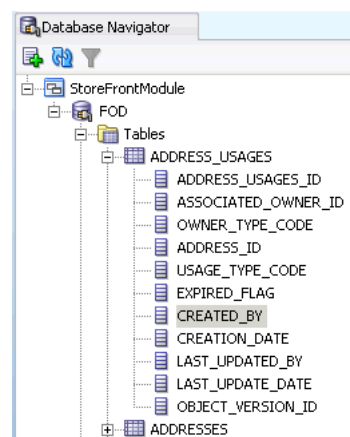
Database Navigator

StoreFrontModule
FOD
Tables
ADDRESS_USAGES
ADDRESS_USAGES_ID
ASSOCIATED_OWNER_ID
OWNER_TYPE_CODE
ADDRESS_ID
USAGE_TYPE_CODE
EXPIRED_FLAG
CREATED_BY
CREATION_DATE
LAST_UPDATED_BY
LAST_UPDATE_DATE
OBJECT_VERSION_ID
ADDRESSES